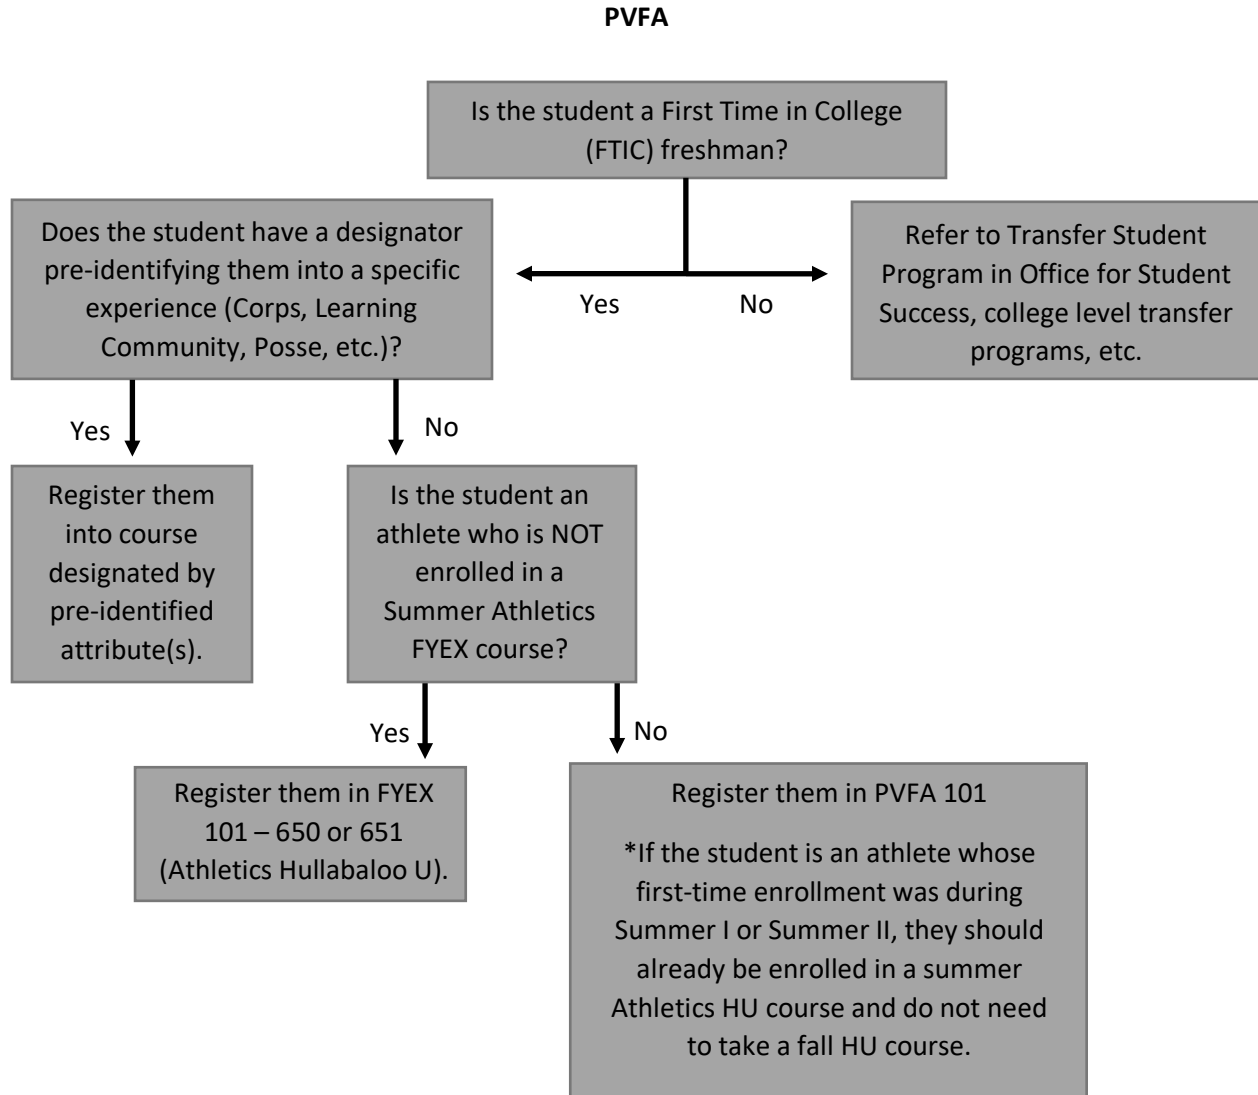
**PVFA**

Is the student a First Time in College (FTIC) freshman?

Yes

No

Does the student have a designator pre-identifying them into a specific experience (Corps, Learning Community, Posse, etc.)?

Refer to Transfer Student Program in Office for Student Success, college level transfer programs, etc.

Yes

No

Register them into course designated by pre-identified attribute(s).

Is the student an athlete who is NOT enrolled in a Summer Athletics FYEX course?

Yes

No

Register them in FYEX 101 – 650 or 651 (Athletics Hullabaloo U).

Register them in PVFA 101

*If the student is an athlete whose first-time enrollment was during Summer I or Summer II, they should already be enrolled in a summer Athletics HU course and do not need to take a fall HU course.